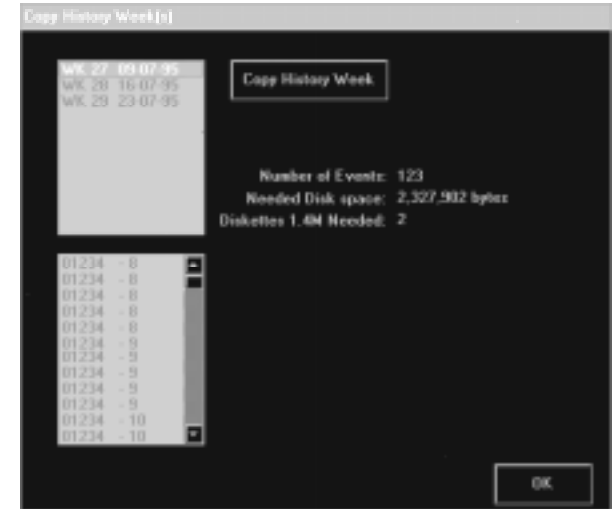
Copy History Week(s)

WK 27 09-07-95
WK 28 16-07-95
WK 29 23-07-95

Copy History Week

Number of Events: 123
Needed Disk space: 2,327,902 bytes
Diskettes 1.4M Needed: 2

01234 - 8
01234 - 8
01234 - 8
01234 - 8
01234 - 8
01234 - 9
01234 - 9
01234 - 9
01234 - 9
01234 - 9
01234 - 10
01234 - 10

OK